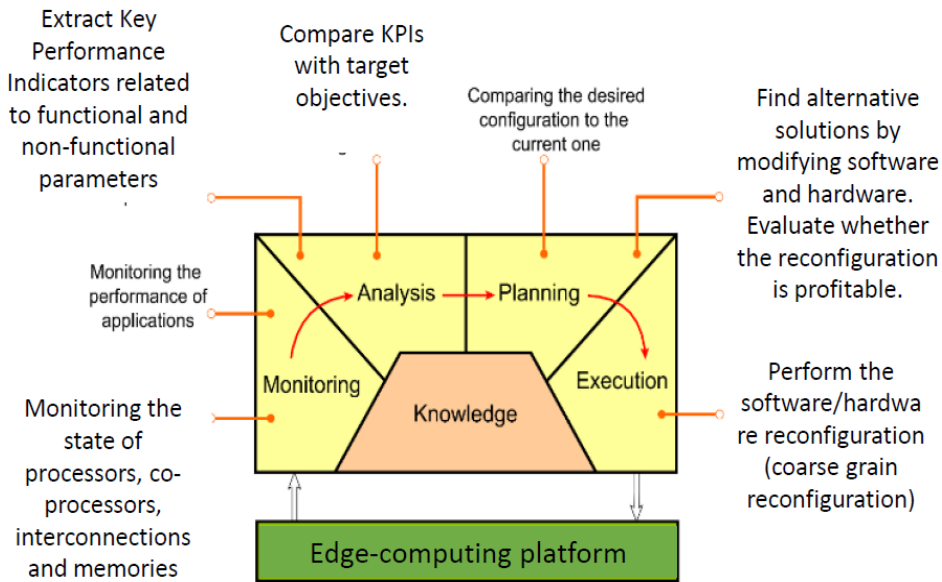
Extract Key Performance Indicators related to functional and non-functional parameters

Compare KPIs with target objectives.

Comparing the desired configuration to the current one

Find alternative solutions by modifying software and hardware. Evaluate whether the reconfiguration is profitable.

Monitoring the performance of applications

Analysis

Planning

Monitoring

Knowledge

Execution

Monitoring the state of processors, co-processors, interconnections and memories

Perform the software/hardware reconfiguration (coarse grain reconfiguration)

Edge-computing platform